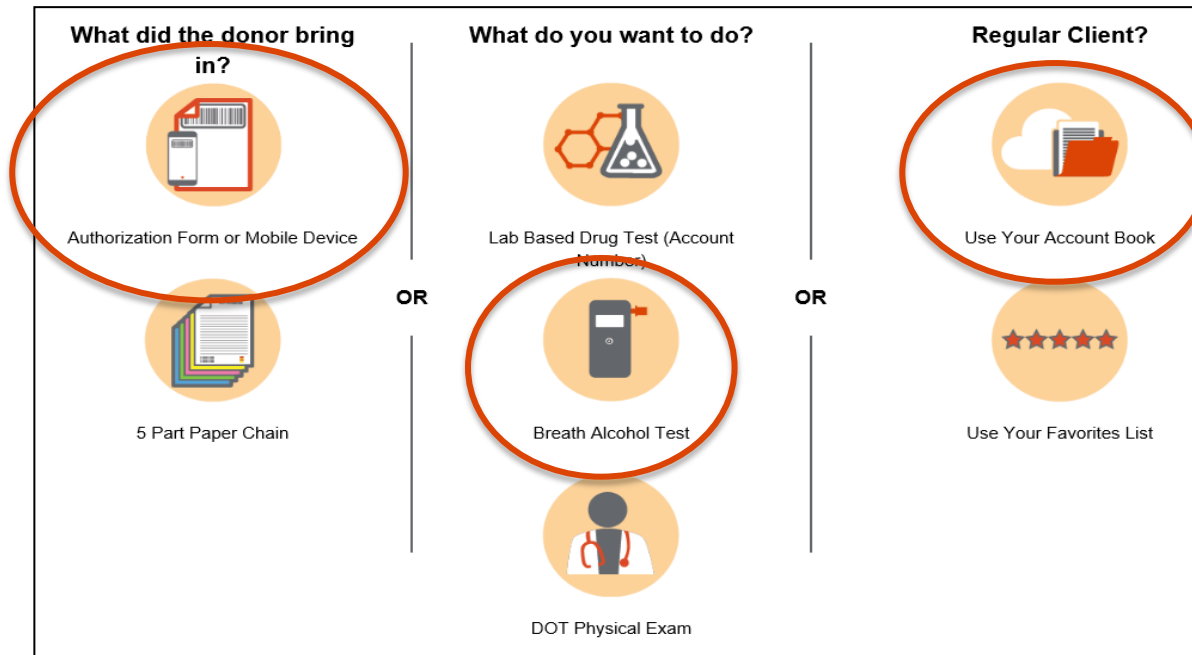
What did the donor bring in?

Authorization Form or Mobile Device

5 Part Paper Chain

OR

What do you want to do?

Lab Based Drug Test (Account Number)

Breath Alcohol Test

DOT Physical Exam

OR

Regular Client?

Use Your Account Book

Use Your Favorites List